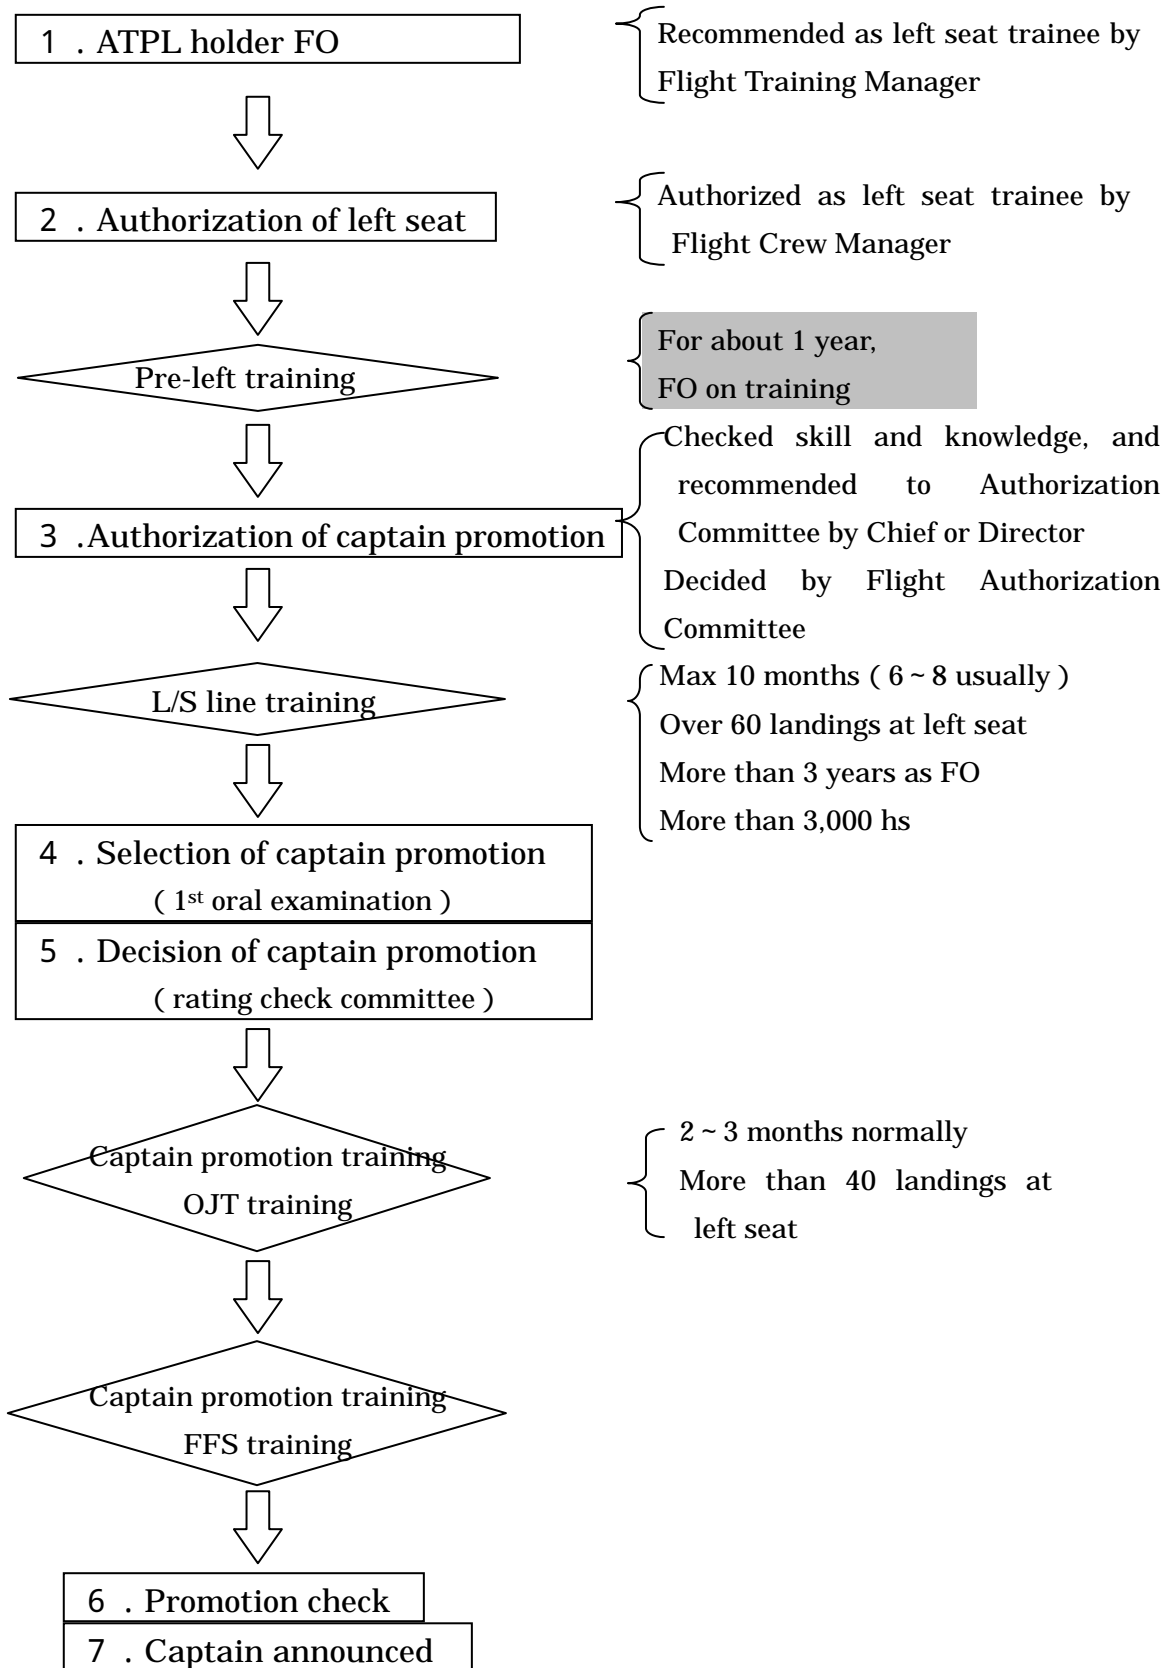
1 . ATPL holder FO

Recommended as left seat trainee by Flight Training Manager

2 . Authorization of left seat

Authorized as left seat trainee by Flight Crew Manager

Pre-left training

For about 1 year, FO on training

3 .Authorization of captain promotion

Checked skill and knowledge, and recommended to Authorization Committee by Chief or Director

Decided by Flight Authorization Committee

L/S line training

Max 10 months ( 6 ~ 8 usually )
Over 60 landings at left seat
More than 3 years as FO
More than 3,000 hs

4 . Selection of captain promotion
( 1$^{st}$ oral examination )

5 . Decision of captain promotion
( rating check committee )

Captain promotion training
OJT training

2 ~ 3 months normally
More than 40 landings at left seat

Captain promotion training
FFS training

6 . Promotion check

7 . Captain announced